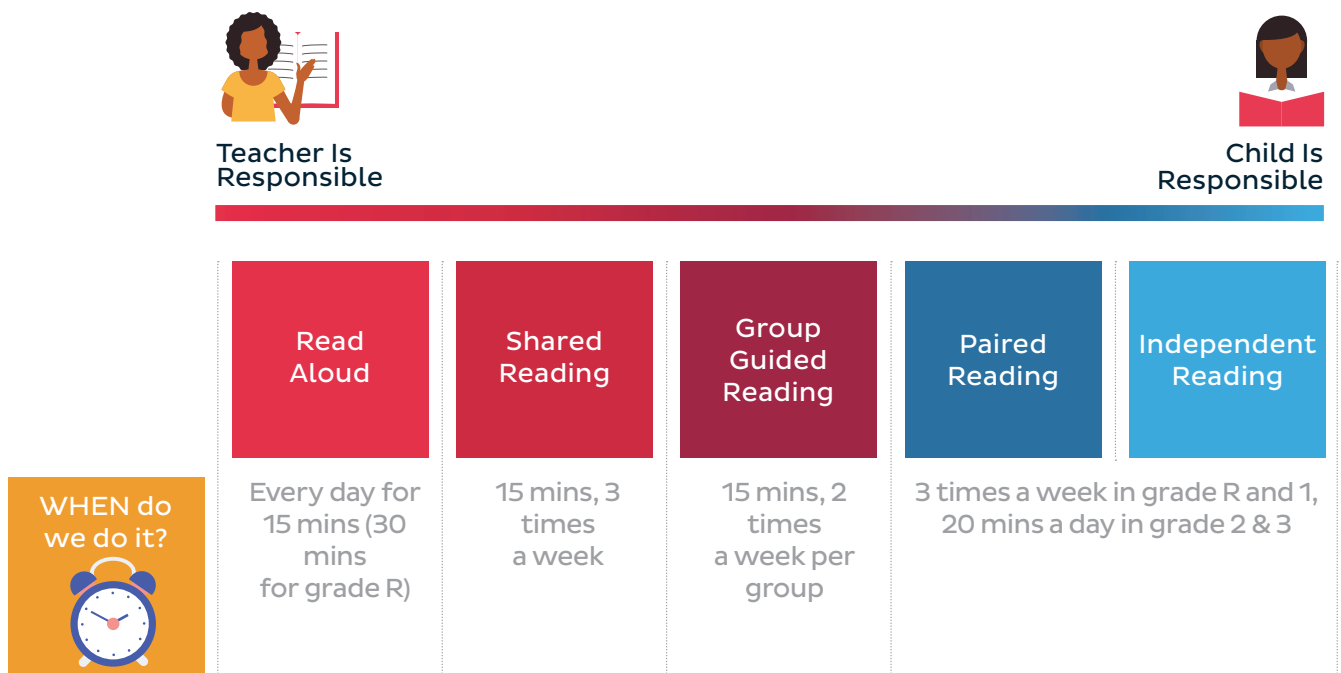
Teacher Is Responsible

Child Is Responsible

Read Aloud

Shared Reading

Group Guided Reading

Paired Reading

Independent Reading

WHEN do we do it?

Every day for 15 mins (30 mins for grade R)

15 mins, 3 times a week

15 mins, 2 times a week per group

3 times a week in grade R and 1, 20 mins a day in grade 2 & 3